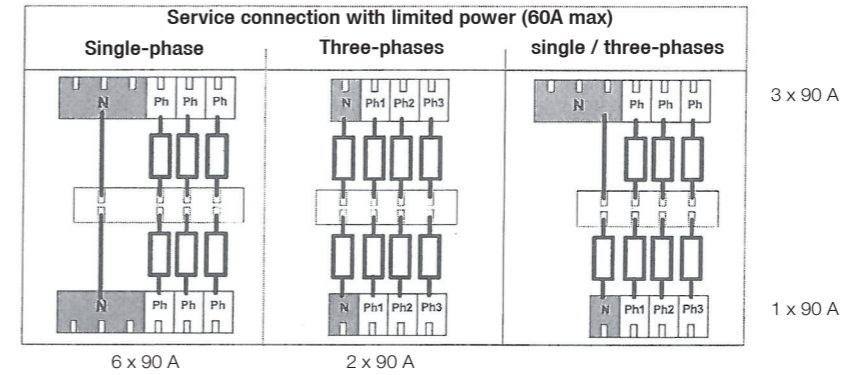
Service connection with limited power (60A max)

| Single-phase | Three-phases | single / three-phases |
|---|---|---|
| N Ph Ph Ph | N Ph1 Ph2 Ph3 | N Ph Ph Ph |
| N Ph Ph Ph | N Ph1 Ph2 Ph3 | N Ph1 Ph2 Ph3 |

3 x 90 A

1 x 90 A

6 x 90 A

2 x 90 A